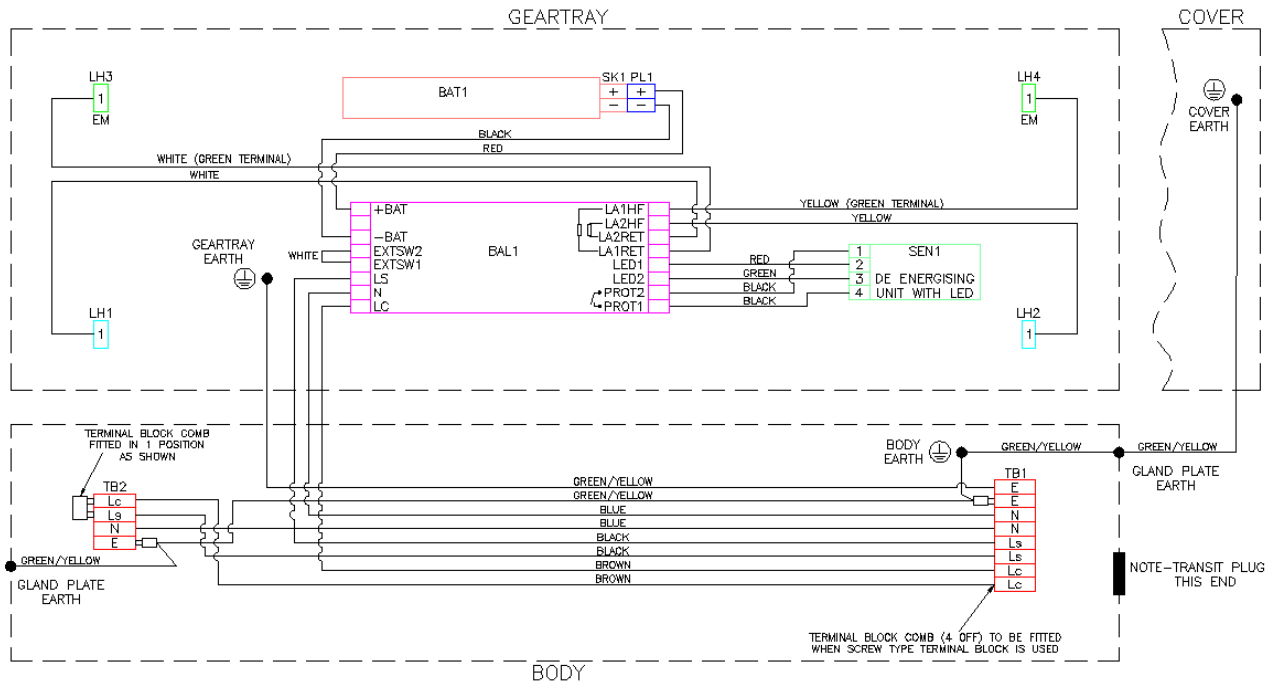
GEARTRAY

COVER

LH3
1
EM

BAT1

SK1 PL1
+ +
− −

LH4
1
EM

COVER EARTH

BLACK
RED
WHITE (GREEN TERMINAL)
WHITE

+BAT
−BAT
EXTSW2
EXTSW1
LS
N
LC

BAL1

LA1HF
LA2HF
LA2RET
LA1RET
LED1
LED2
PROT2
PROT1

YELLOW (GREEN TERMINAL)
YELLOW

GEARTRAY EARTH

WHITE

RED
GREEN
BLACK
BLACK

SEN1
1
2
3 DE ENERGISING
4 UNIT WITH LED

LH1
1

LH2
1

TERMINAL BLOCK COMB FITTED IN 1 POSITION AS SHOWN

TB2
Lc
Ls
N
E

GREEN/YELLOW

GLAND PLATE EARTH

BODY EARTH

GREEN/YELLOW
GREEN/YELLOW

GLAND PLATE EARTH

TB1
E
E
N
N
Ls
Ls
Lc
Lc

GREEN/YELLOW
GREEN/YELLOW
BLUE
BLUE
BLACK
BLACK
BROWN
BROWN

NOTE–TRANSIT PLUG THIS END

TERMINAL BLOCK COMB (4 OFF) TO BE FITTED WHEN SCREW TYPE TERMINAL BLOCK IS USED

BODY